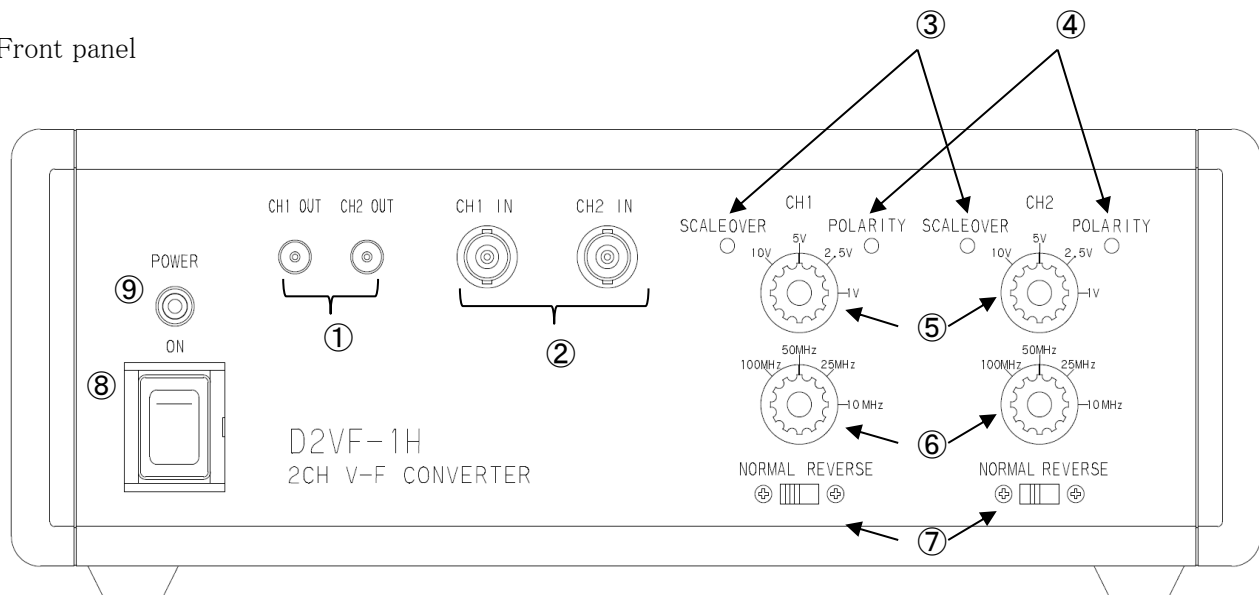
Front panel

③ ④

CH1 OUT CH2 OUT CH1 IN CH2 IN

SCALEOVER CH1 POLARITY SCALEOVER CH2 POLARITY

POWER

⑨

10V 5V 2.5V 1V

10V 5V 2.5V 1V

ON

① ②

⑤

100MHz 50MHz 25MHz 10MHz

100MHz 50MHz 25MHz 10MHz

⑧

D2VF-1H
2CH V-F CONVERTER

⑥

NORMAL REVERSE

NORMAL REVERSE

⑦